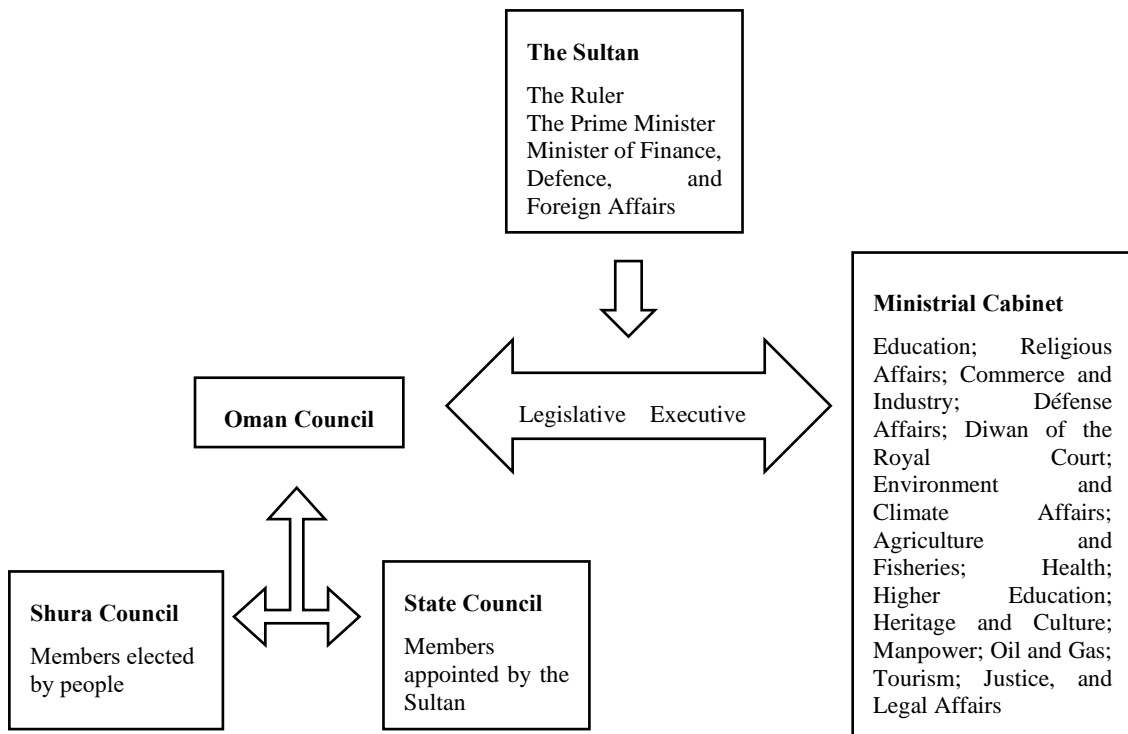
**The Sultan**

The Ruler
The Prime Minister
Minister of Finance, Defence, and Foreign Affairs

**Ministrial Cabinet**

Education; Religious Affairs; Commerce and Industry; Défense Affairs; Diwan of the Royal Court; Environment and Climate Affairs; Agriculture and Fisheries; Health; Higher Education; Heritage and Culture; Manpower; Oil and Gas; Tourism; Justice, and Legal Affairs

**Oman Council**

Legislative Executive

**Shura Council**

Members elected by people

**State Council**

Members appointed by the Sultan